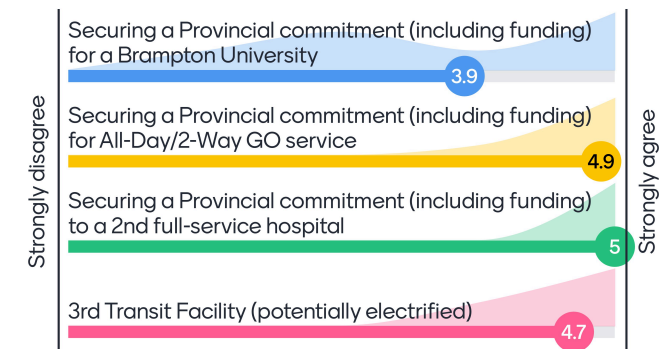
Strongly disagree

Securing a Provincial commitment (including funding) for a Brampton University

3.9

Securing a Provincial commitment (including funding) for All-Day/2-Way GO service

4.9

Securing a Provincial commitment (including funding) to a 2nd full-service hospital

5

3rd Transit Facility (potentially electrified)

4.7

Strongly agree